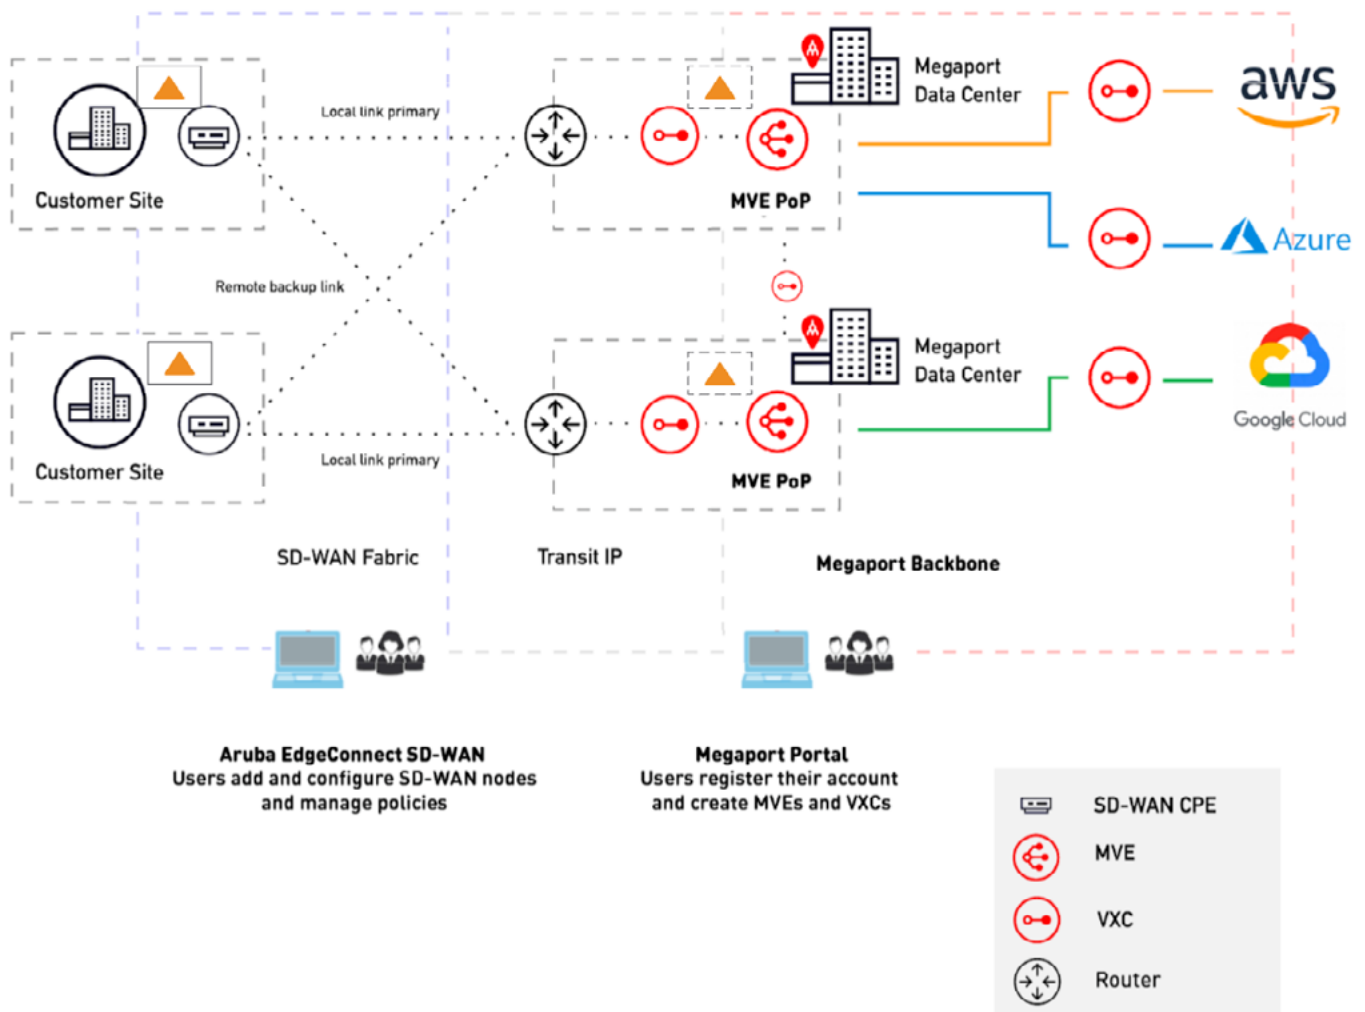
Customer Site

Local link primary

Megaport Data Center

aws

MVE PoP

Azure

Remote backup link

Customer Site

Megaport Data Center

Google Cloud

Local link primary

MVE PoP

SD-WAN Fabric

Transit IP

Megaport Backbone

Aruba EdgeConnect SD-WAN
Users add and configure SD-WAN nodes and manage policies

Megaport Portal
Users register their account and create MVEs and VXCs

SD-WAN CPE
MVE
VXC
Router